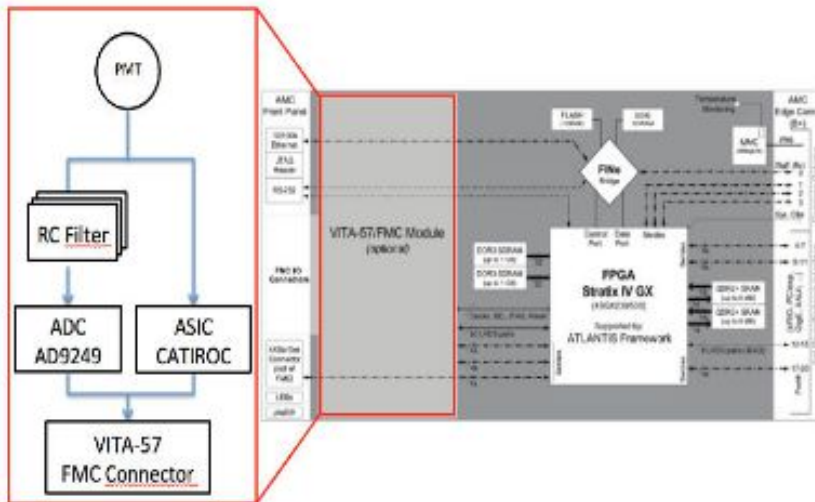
PMT

RC Filter

ADC
AD9249

ASIC
CATIROC

VITA-57
FMC Connector

AMC
Front Panel

AMC
Edge Conn

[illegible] Ethernet

JTAG
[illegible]

RS232

FMC I/O
Connectors

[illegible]

LEDs

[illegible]

VITA-57/FMC Module
(optional)

FLASH

DDR

Temperature
Monitoring

MMC

FPGA
Bridge

Control
Port

Data
Port

DDR3 SDRAM

DDR3 SDRAM

FPGA
Stratix IV GX

Supported by
ATLANTIS Framework

QDRII+ SRAM

QDRII+ SRAM

4-7

8-11

12-15

17-20